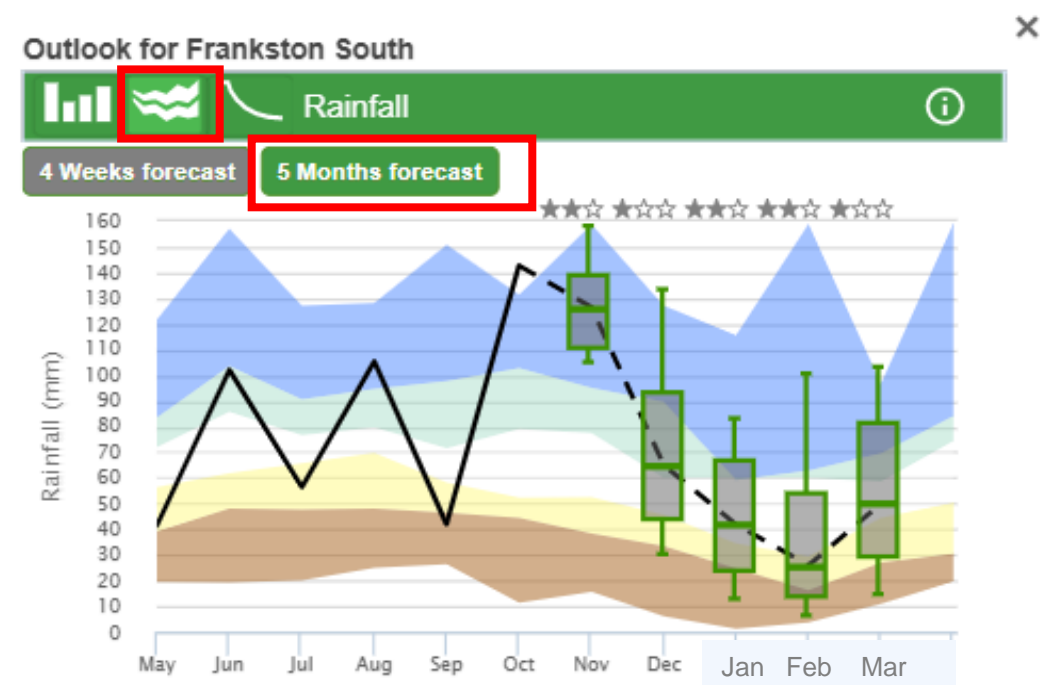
Outlook for Frankston South

×

Rainfall

4 Weeks forecast

5 Months forecast

★★☆ ★☆☆ ★★☆ ★★☆ ★☆☆

160
150
140
130
120
110
100
90
80
70
60
50
40
30
20
10
0

Rainfall (mm)

May Jun Jul Aug Sep Oct Nov Dec Jan Feb Mar